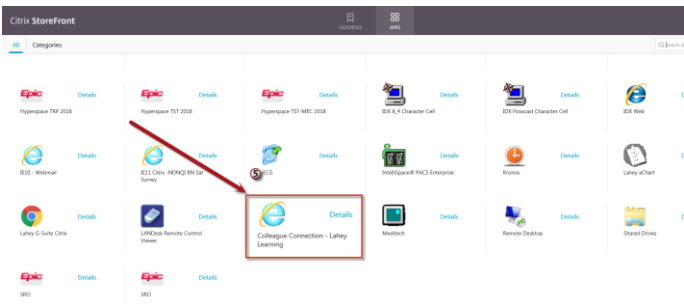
Citrix StoreFront

FAVORITES APPS

All Categories

Search

Epic Details
Hyperspace TRP 2018

Epic Details
Hyperspace TST 2018

Epic Details
Hyperspace TST-MEC 2018

Details
IDX 8_4 Character Cell

Details
IDX Flowcast Character Cell

Details
IDX Web

Details
IE10 - Webmail

Details
IE11 Citrix - NDNQI RN Sat Survey

Details
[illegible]CCS

Details
IntelliSpace® PACS Enterprise

Details
Kronos

Details
Lahey eChart

Details
Lahey G-Suite Citrix

Details
LANDesk Remote Control Viewer

5

Details
Colleague Connection - Lahey Learning

Details
Meditech

Details
Remote Desktop

Details
Shared Drives

Epic Details
SRO

Epic Details
SRO